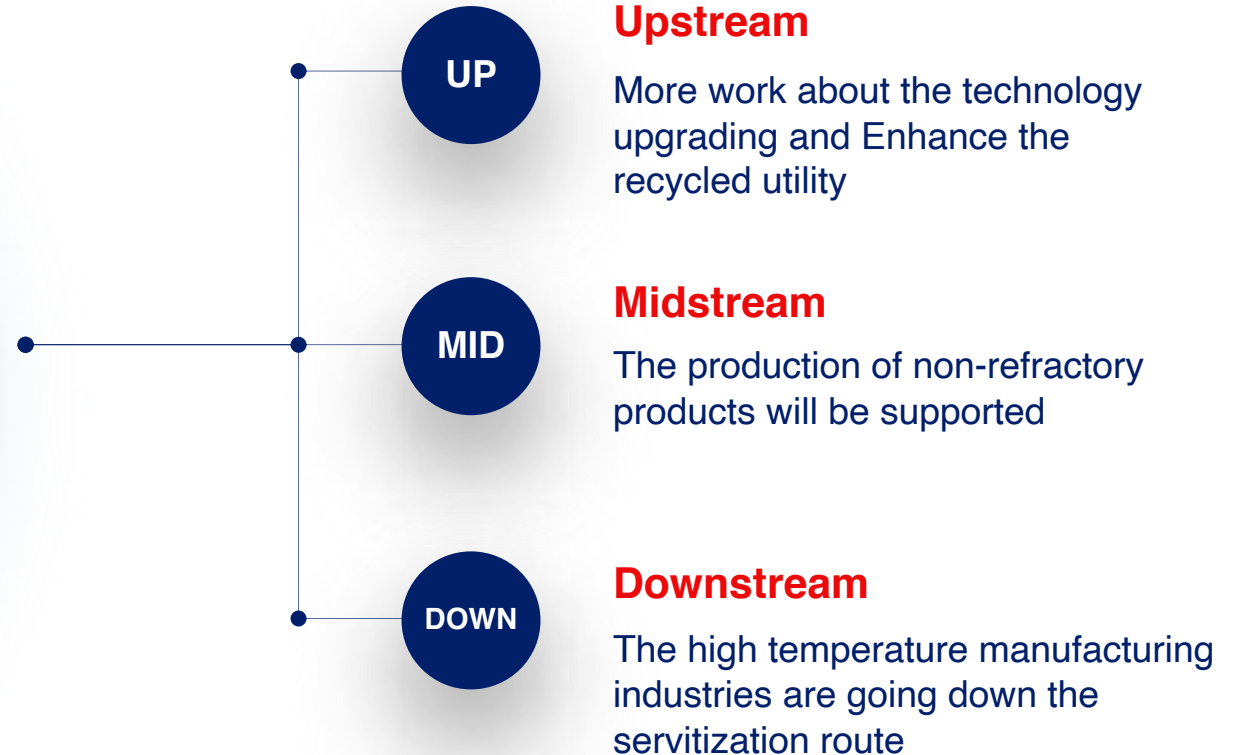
UP

Upstream

More work about the technology upgrading and Enhance the recycled utility

MID

Midstream

The production of non-refractory products will be supported

DOWN

Downstream

The high temperature manufacturing industries are going down the servitization route